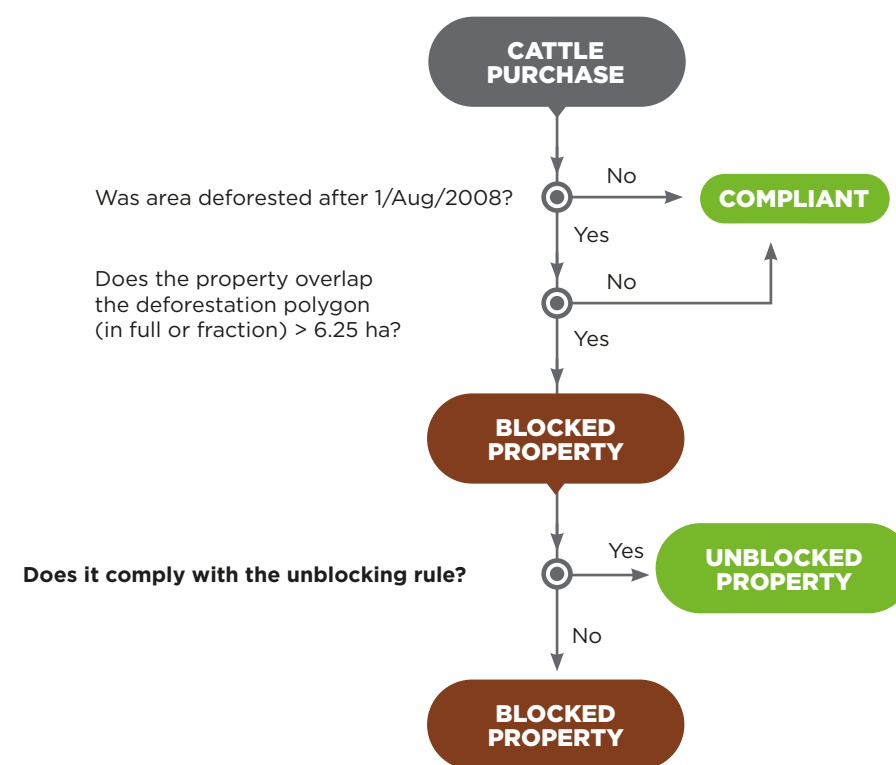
CATTLE PURCHASE

Was area deforested after 1/Aug/2008?

No

COMPLIANT

Yes

Does the property overlap the deforestation polygon (in full or fraction) > 6.25 ha?

No

Yes

BLOCKED PROPERTY

Does it comply with the unblocking rule?

Yes

UNBLOCKED PROPERTY

No

BLOCKED PROPERTY